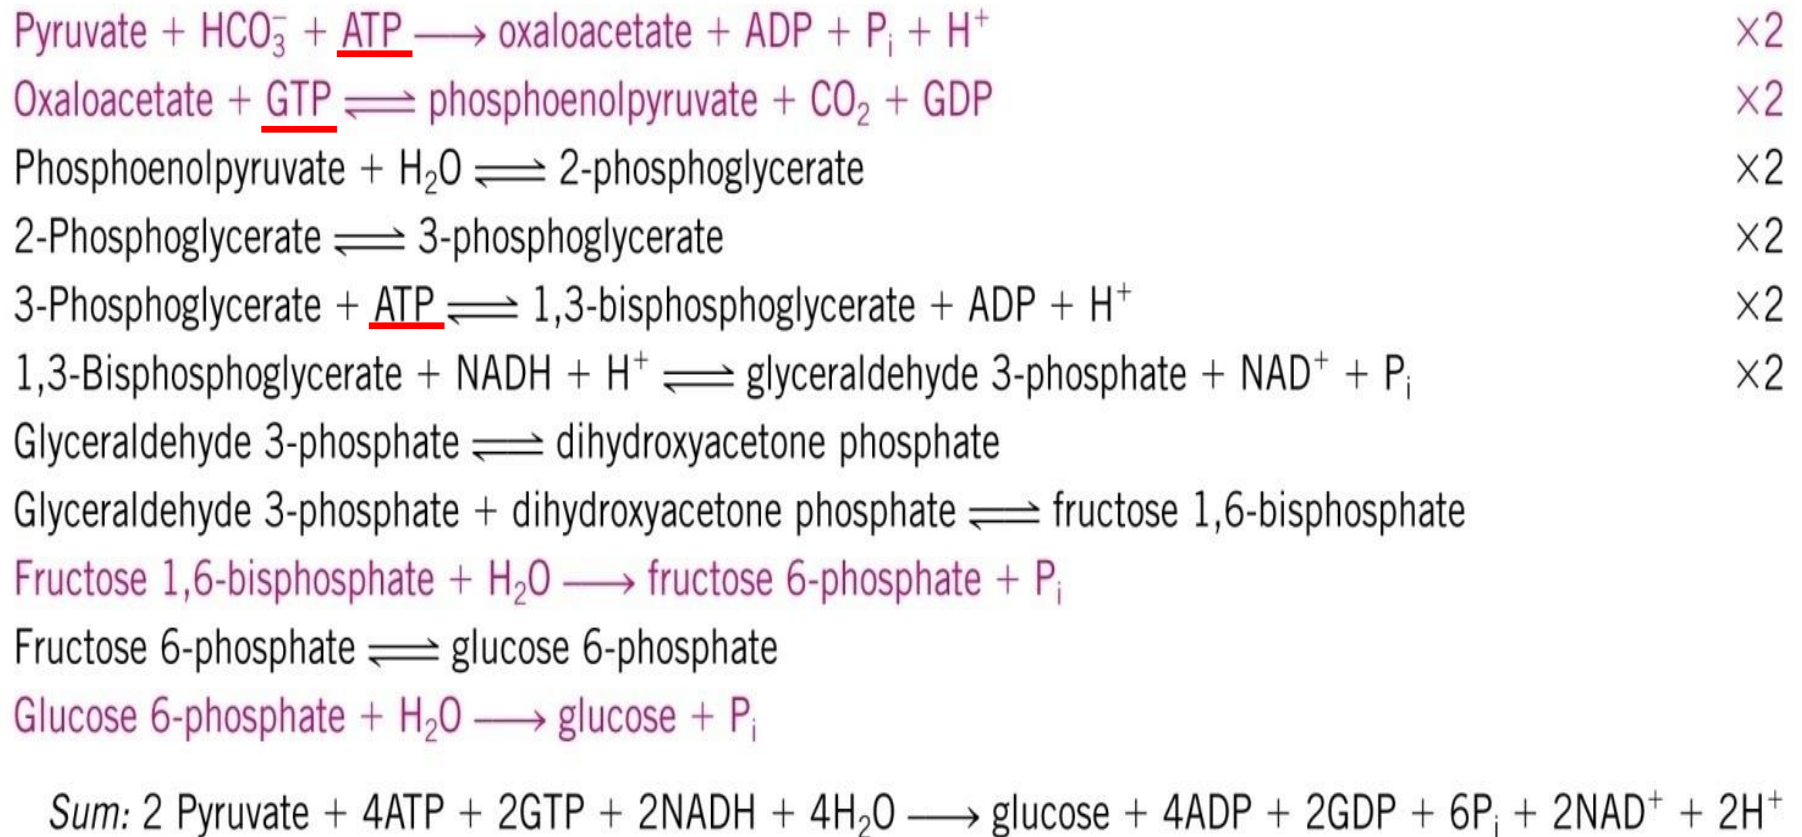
Pyruvate + $HCO_3^-$ + ATP $\longrightarrow$ oxaloacetate + ADP + $P_i$ + $H^+$ ×2

Oxaloacetate + GTP $\rightleftharpoons$ phosphoenolpyruvate + $CO_2$ + GDP ×2

Phosphoenolpyruvate + $H_2O$ $\rightleftharpoons$ 2-phosphoglycerate ×2

2-Phosphoglycerate $\rightleftharpoons$ 3-phosphoglycerate ×2

3-Phosphoglycerate + ATP $\rightleftharpoons$ 1,3-bisphosphoglycerate + ADP + $H^+$ ×2

1,3-Bisphosphoglycerate + NADH + $H^+$ $\rightleftharpoons$ glyceraldehyde 3-phosphate + $NAD^+$ + $P_i$ ×2

Glyceraldehyde 3-phosphate $\rightleftharpoons$ dihydroxyacetone phosphate

Glyceraldehyde 3-phosphate + dihydroxyacetone phosphate $\rightleftharpoons$ fructose 1,6-bisphosphate

Fructose 1,6-bisphosphate + $H_2O$ $\longrightarrow$ fructose 6-phosphate + $P_i$

Fructose 6-phosphate $\rightleftharpoons$ glucose 6-phosphate

Glucose 6-phosphate + $H_2O$ $\longrightarrow$ glucose + $P_i$

*Sum:* 2 Pyruvate + 4ATP + 2GTP + 2NADH + $4H_2O$ $\longrightarrow$ glucose + 4ADP + 2GDP + $6P_i$ + $2NAD^+$ + $2H^+$